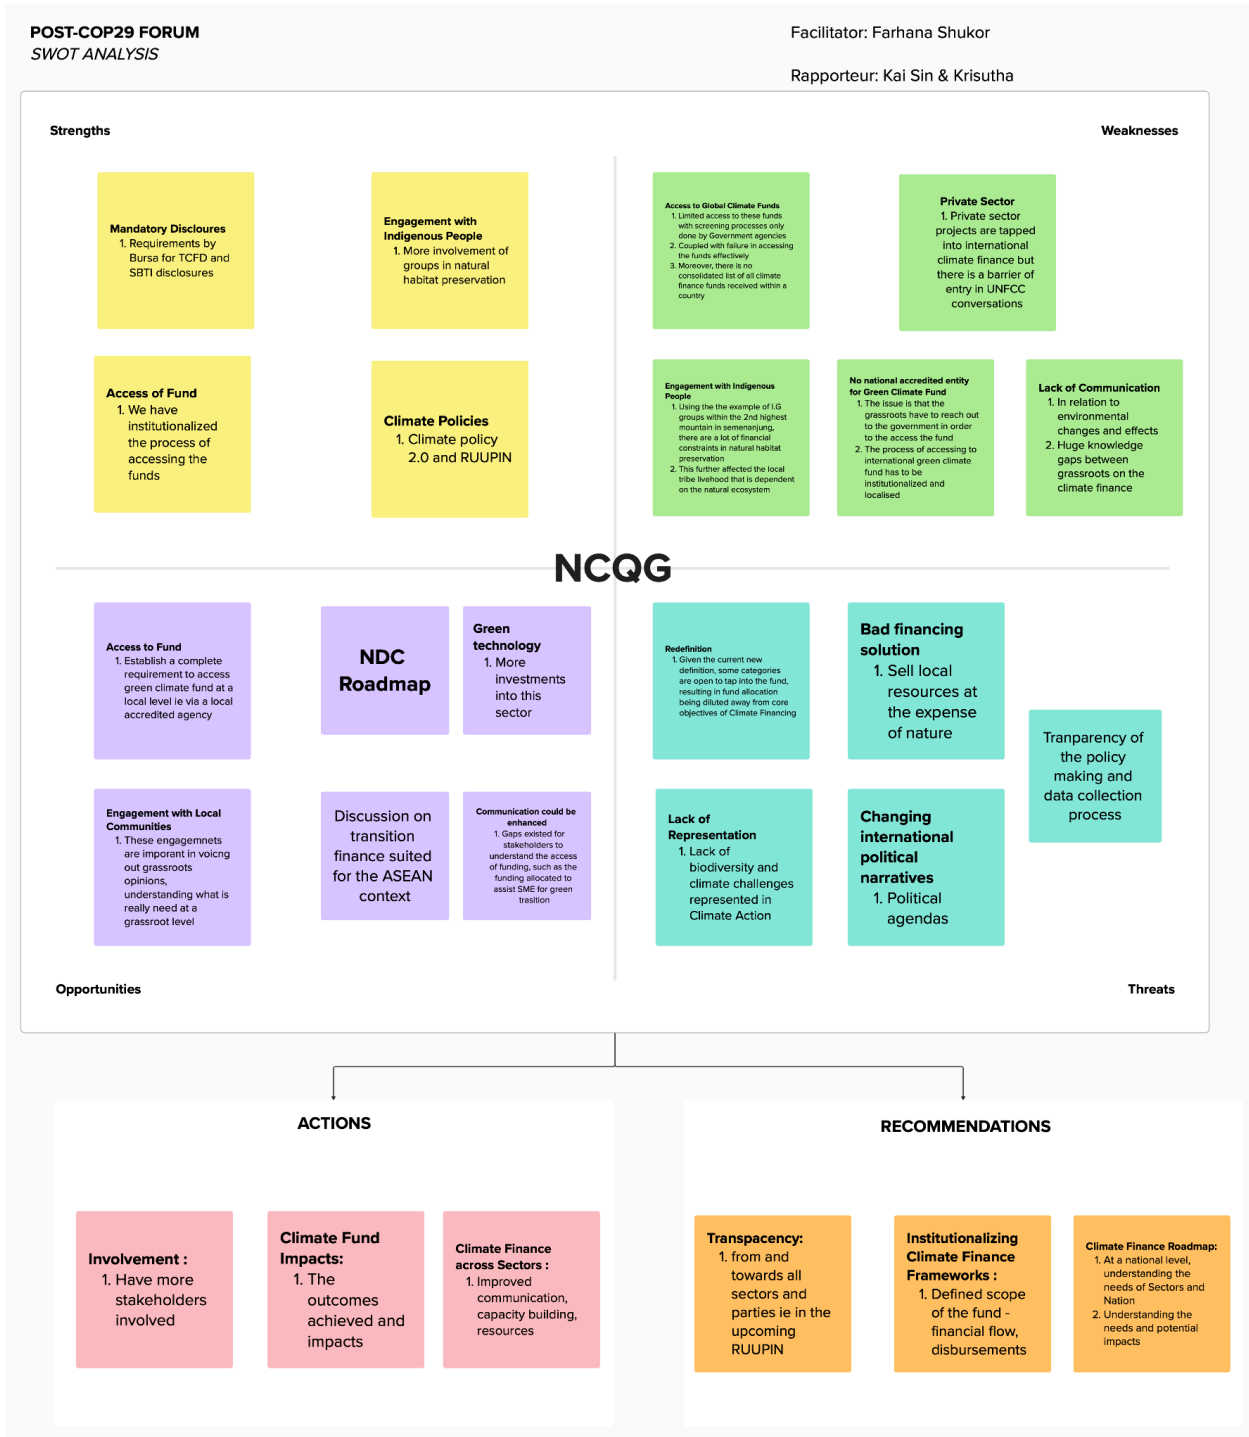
POST-COP29 FORUM
SWOT ANALYSIS

Facilitator: Farhana Shukor

Rapporteur: Kai Sin & Krisutha

Strengths

Weaknesses

Mandatory Discloures
1. Requirements by Bursa for TCFD and SBTI disclosures

Engagement with Indigenous People
1. More involvement of groups in natural habitat preservation

Access of Fund
1. We have institutionalized the process of accessing the funds

Climate Policies
1. Climate policy 2.0 and RUUPIN

Access to Global Climate Funds
1. Limited access to these funds with screening processes only done by Government agencies
2. Coupled with failure in accessing the funds effectively
3. Moreover, there is no consolidated list of all climate finance funds received within a country

Private Sector
1. Private sector projects are tapped into international climate finance but there is a barrier of entry in UNFCC conversations

Engagement with Indigenous People
1. Using the example of I.G groups within the 2nd highest mountain in semenanjung, there are a lot of financial constraints in natural habitat preservation
2. This further affected the local tribe livehood that is dependent on the natural ecosystem

No national accredited entity for Green Climate Fund
1. The issue is that the grassroots have to reach out to the government in order to the access the fund
2. The process of accessing to international green climate fund has to be institutionalized and localised

Lack of Communication
1. In relation to environmental changes and effects
2. Huge knowledge gaps between grassroots on the climate finance

NCQG

Access to Fund
1. Establish a complete requirement to access green climate fund at a local level ie via a local accredited agency

NDC Roadmap

Green technology
1. More investments into this sector

Engagement with Local Communities
1. These engagemnets are imporant in voicng out grassroots opinions, understanding what is really need at a grassroot level

Discussion on transition finance suited for the ASEAN context

Communication could be enhanced
1. Gaps existed for stakeholders to understand the access of funding, such as the funding allocated to assist SME for green trasition

Redefinition
1. Given the current new definition, some categories are open to tap into the fund, resulting in fund allocation being diluted away from core objectives of Climate Financing

Bad financing solution
1. Sell local resources at the expense of nature

Tranparency of the policy making and data collection process

Lack of Representation
1. Lack of biodiversity and climate challenges represented in Climate Action

Changing international political narratives
1. Political agendas

Opportunities

Threats

ACTIONS

Involvement :
1. Have more stakeholders involved

Climate Fund Impacts:
1. The outcomes achieved and impacts

Climate Finance across Sectors :
1. Improved communication, capacity building, resources

RECOMMENDATIONS

Transpacency:
1. from and towards all sectors and parties ie in the upcoming RUUPIN

Institutionalizing Climate Finance Frameworks :
1. Defined scope of the fund - financial flow, disbursements

Climate Finance Roadmap:
1. At a national level, understanding the needs of Sectors and Nation
2. Understanding the needs and potential impacts